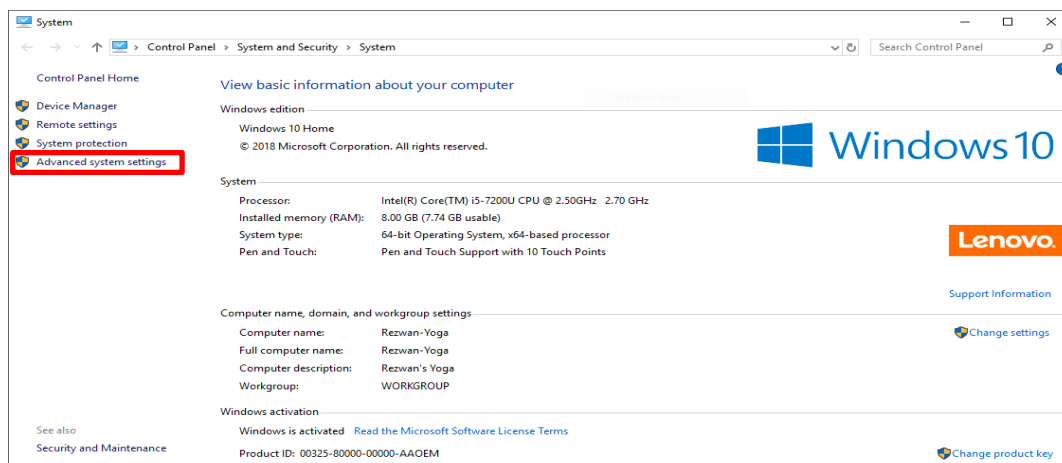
System

Control Panel > System and Security > System

Search Control Panel

Control Panel Home

Device Manager
Remote settings
System protection
Advanced system settings

View basic information about your computer

Windows edition

Windows 10 Home
© 2018 Microsoft Corporation. All rights reserved.

Windows 10

System

| Processor: | Intel(R) Core(TM) i5-7200U CPU @ 2.50GHz 2.70 GHz |
|---|---|
| Installed memory (RAM): | 8.00 GB (7.74 GB usable) |
| System type: | 64-bit Operating System, x64-based processor |
| Pen and Touch: | Pen and Touch Support with 10 Touch Points |

Lenovo.

Support Information

Computer name, domain, and workgroup settings

| Computer name: | Rezwan-Yoga |
|---|---|
| Full computer name: | Rezwan-Yoga |
| Computer description: | Rezwan's Yoga |
| Workgroup: | WORKGROUP |

Change settings

Windows activation

Windows is activated Read the Microsoft Software License Terms

Product ID: 00325-80000-00000-AAOEM

Change product key

See also
Security and Maintenance